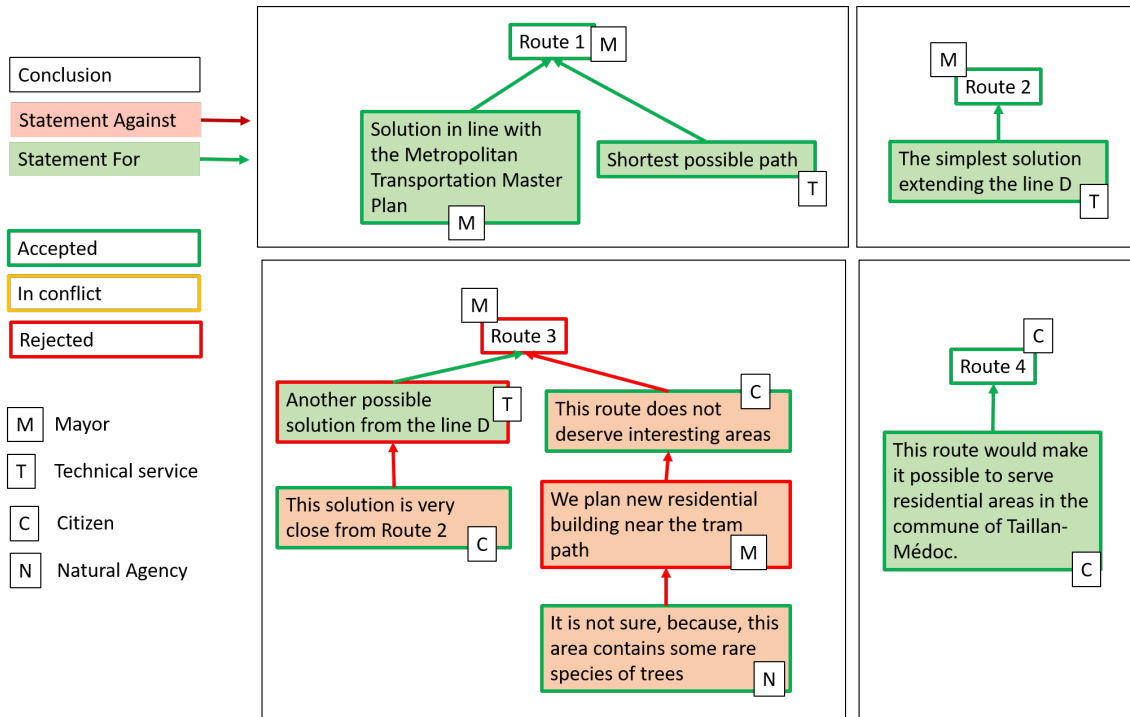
Conclusion

Statement Against

Statement For

Accepted

In conflict

Rejected

M Mayor

T Technical service

C Citizen

N Natural Agency

Route 1 M

Solution in line with the Metropolitan Transportation Master Plan M

Shortest possible path T

M Route 2

The simplest solution extending the line D T

M Route 3

Another possible solution from the line D T

This route does not deserve interesting areas C

This solution is very close from Route 2 C

We plan new residential building near the tram path M

It is not sure, because, this area contains some rare species of trees N

C Route 4

This route would make it possible to serve residential areas in the commune of Taillan-Médoc. C